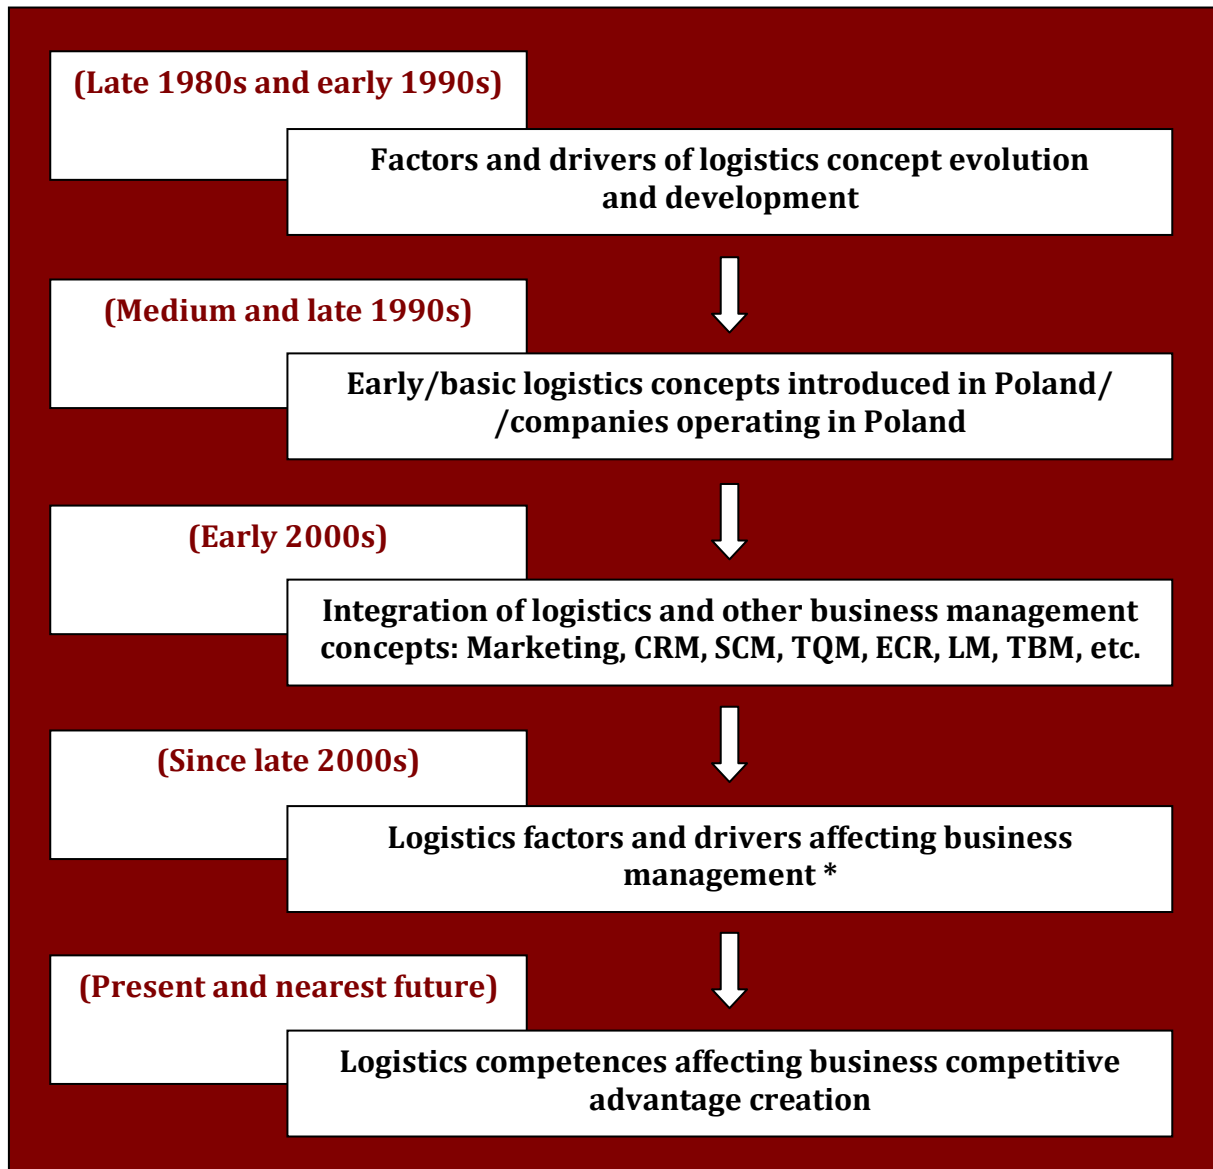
(Late 1980s and early 1990s)

Factors and drivers of logistics concept evolution and development

(Medium and late 1990s)

Early/basic logistics concepts introduced in Poland/ /companies operating in Poland

(Early 2000s)

Integration of logistics and other business management concepts: Marketing, CRM, SCM, TQM, ECR, LM, TBM, etc.

(Since late 2000s)

Logistics factors and drivers affecting business management *

(Present and nearest future)

Logistics competences affecting business competitive advantage creation